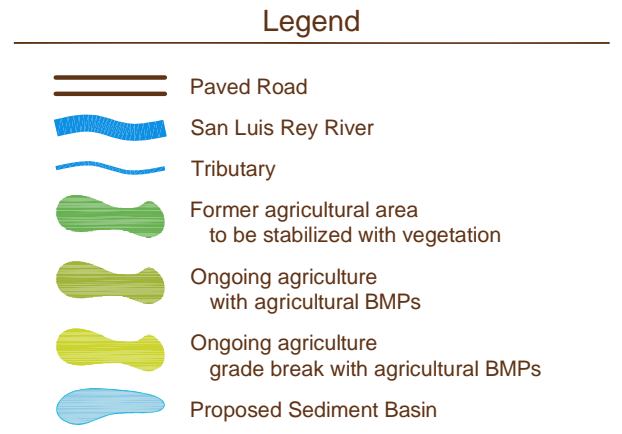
Legend

Paved Road

San Luis Rey River

Tributary

Former agricultural area to be stabilized with vegetation

Ongoing agriculture with agricultural BMPs

Ongoing agriculture grade break with agricultural BMPs

Proposed Sediment Basin